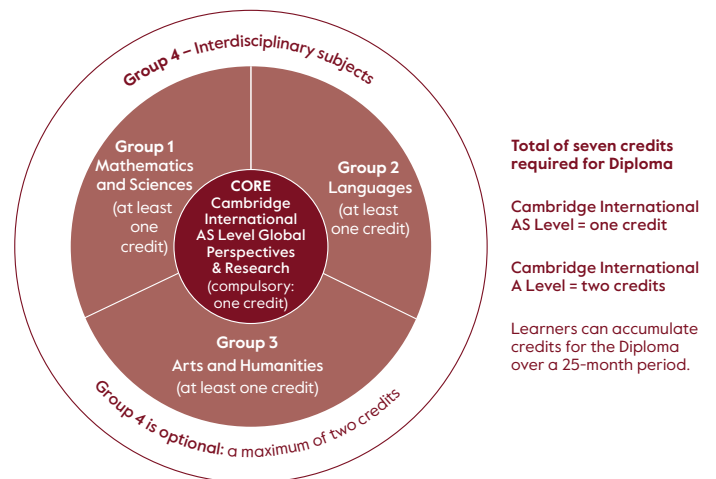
Group 4 – Interdisciplinary subjects

Group 1
Mathematics and Sciences
(at least one credit)

CORE
Cambridge International AS Level Global Perspectives & Research
(compulsory: one credit)

Group 2
Languages
(at least one credit)

Group 3
Arts and Humanities
(at least one credit)

Group 4 is optional: a maximum of two credits

Total of seven credits required for Diploma

Cambridge International AS Level = one credit

Cambridge International A Level = two credits

Learners can accumulate credits for the Diploma over a 25-month period.